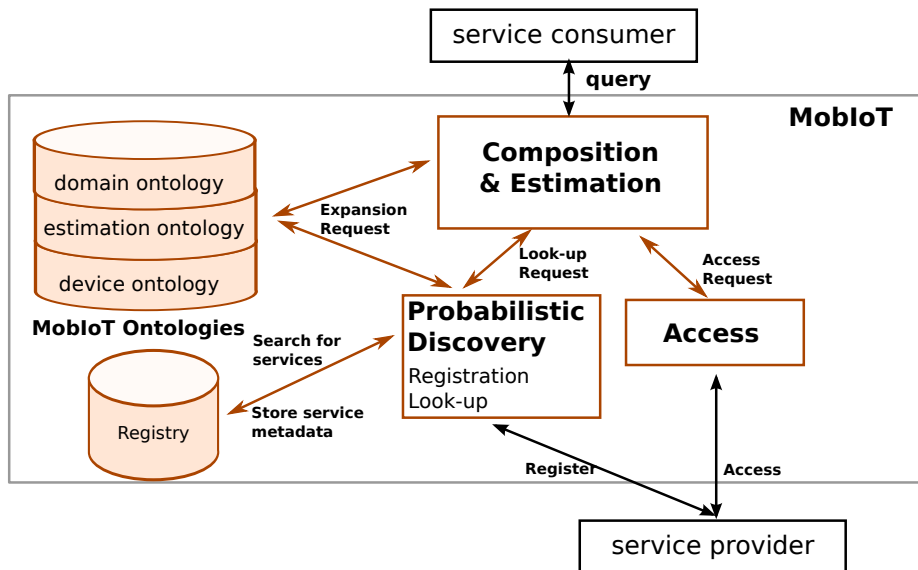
service consumer

query

MobIoT

domain ontology

estimation ontology

device ontology

MobIoT Ontologies

Composition & Estimation

Expansion Request

Look-up Request

Access Request

Search for services

Probabilistic Discovery

Registration

Look-up

Access

Registry

Store service metadata

Register

Access

service provider